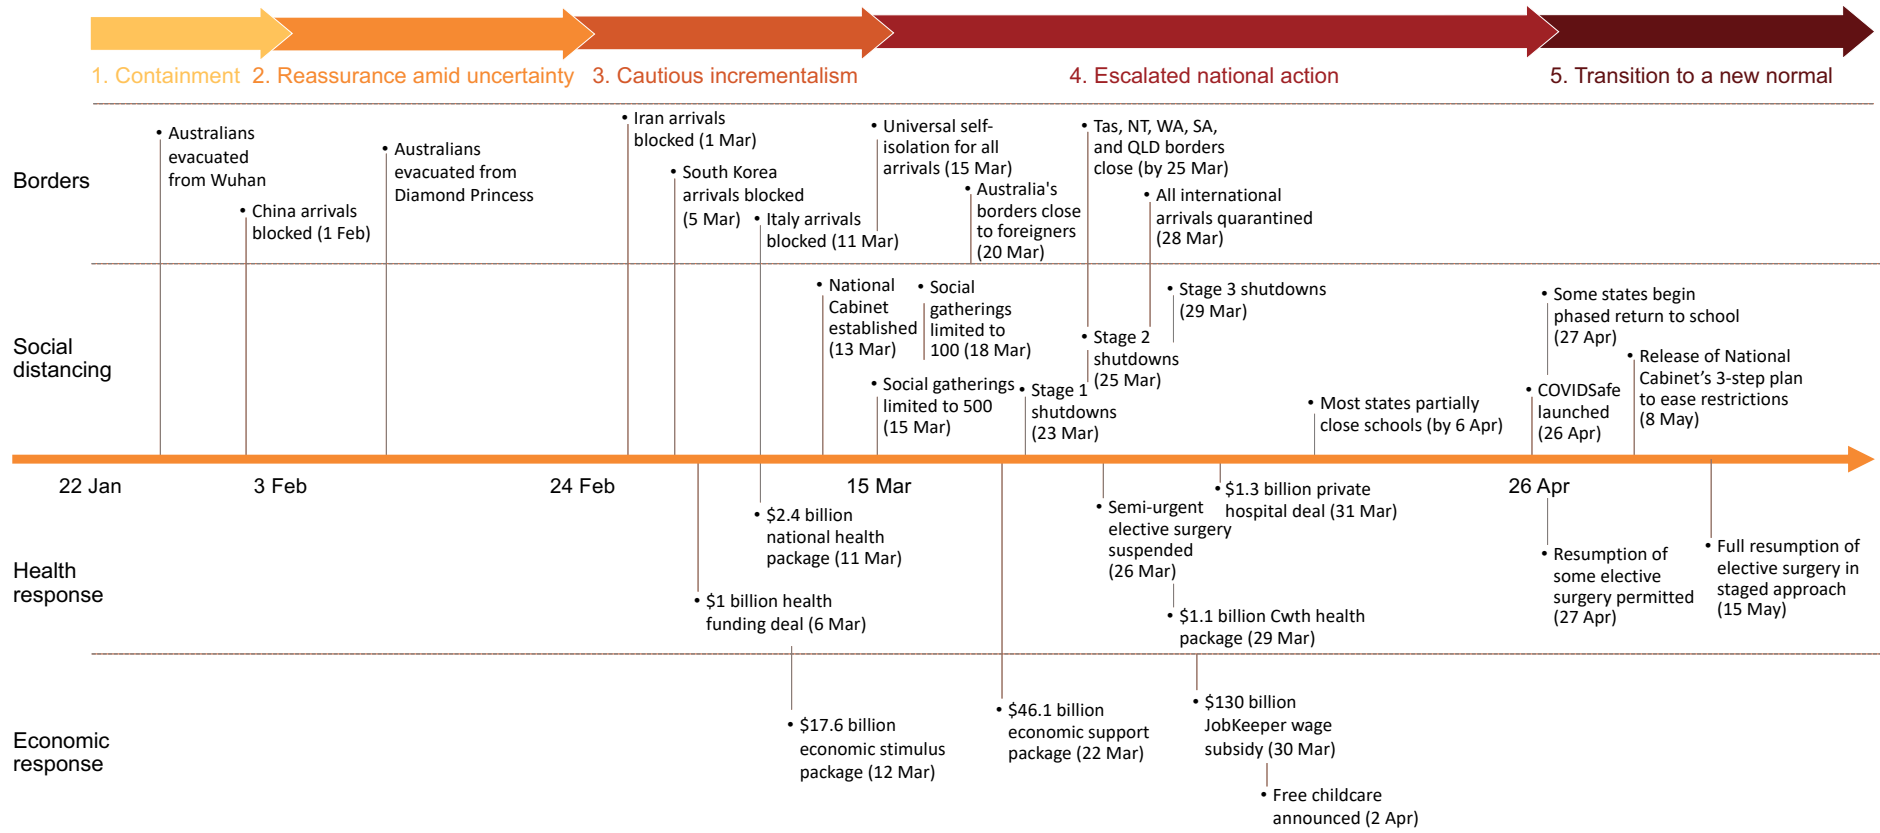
1. Containment 2. Reassurance amid uncertainty 3. Cautious incrementalism 4. Escalated national action 5. Transition to a new normal

Borders

• Australians evacuated from Wuhan

• China arrivals blocked (1 Feb)

• Australians evacuated from Diamond Princess

• Iran arrivals blocked (1 Mar)

• South Korea arrivals blocked (5 Mar)

• Italy arrivals blocked (11 Mar)

• Universal self-isolation for all arrivals (15 Mar)

• Australia's borders close to foreigners (20 Mar)

• Tas, NT, WA, SA, and QLD borders close (by 25 Mar)

• All international arrivals quarantined (28 Mar)

Social distancing

• National Cabinet established (13 Mar)

• Social gatherings limited to 100 (18 Mar)

• Social gatherings limited to 500 (15 Mar)

• Stage 1 shutdowns (23 Mar)

• Stage 2 shutdowns (25 Mar)

• Stage 3 shutdowns (29 Mar)

• Most states partially close schools (by 6 Apr)

• Some states begin phased return to school (27 Apr)

• COVIDSafe launched (26 Apr)

• Release of National Cabinet’s 3-step plan to ease restrictions (8 May)

22 Jan 3 Feb 24 Feb 15 Mar 26 Apr

Health response

• $2.4 billion national health package (11 Mar)

• $1 billion health funding deal (6 Mar)

• Semi-urgent elective surgery suspended (26 Mar)

• $1.3 billion private hospital deal (31 Mar)

• $1.1 billion Cwth health package (29 Mar)

• Resumption of some elective surgery permitted (27 Apr)

• Full resumption of elective surgery in staged approach (15 May)

Economic response

• $17.6 billion economic stimulus package (12 Mar)

• $46.1 billion economic support package (22 Mar)

• $130 billion JobKeeper wage subsidy (30 Mar)

• Free childcare announced (2 Apr)